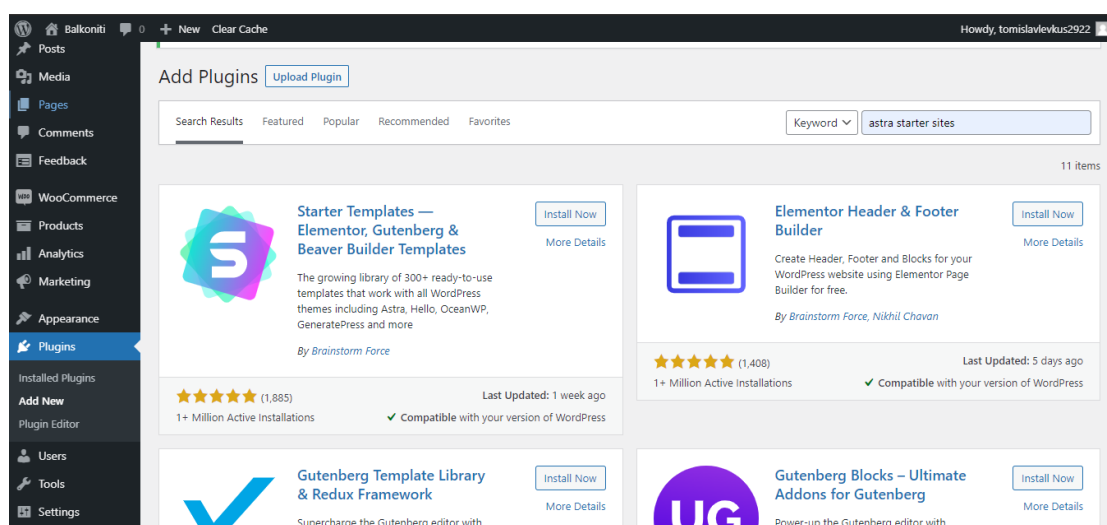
Balkoniti 0 + New Clear Cache Howdy, tomislavlevkus2922

Posts
Media
Pages
Comments
Feedback
WooCommerce
Products
Analytics
Marketing
Appearance
Plugins
Installed Plugins
Add New
Plugin Editor
Users
Tools
Settings

Add Plugins Upload Plugin

Search Results Featured Popular Recommended Favorites

Keyword astra starter sites

11 items

Starter Templates — Elementor, Gutenberg & Beaver Builder Templates

Install Now
More Details

The growing library of 300+ ready-to-use templates that work with all WordPress themes including Astra, Hello, OceanWP, GeneratePress and more

By Brainstorm Force

(1,885)
Last Updated: 1 week ago
1+ Million Active Installations
Compatible with your version of WordPress

Elementor Header & Footer Builder

Install Now
More Details

Create Header, Footer and Blocks for your WordPress website using Elementor Page Builder for free.

By Brainstorm Force, Nikhil Chavan

(1,408)
Last Updated: 5 days ago
1+ Million Active Installations
Compatible with your version of WordPress

Gutenberg Template Library & Redux Framework

Install Now
More Details

Supercharge the Gutenberg editor with

Gutenberg Blocks – Ultimate Addons for Gutenberg

Install Now
More Details

UG

Power-up the Gutenberg editor with